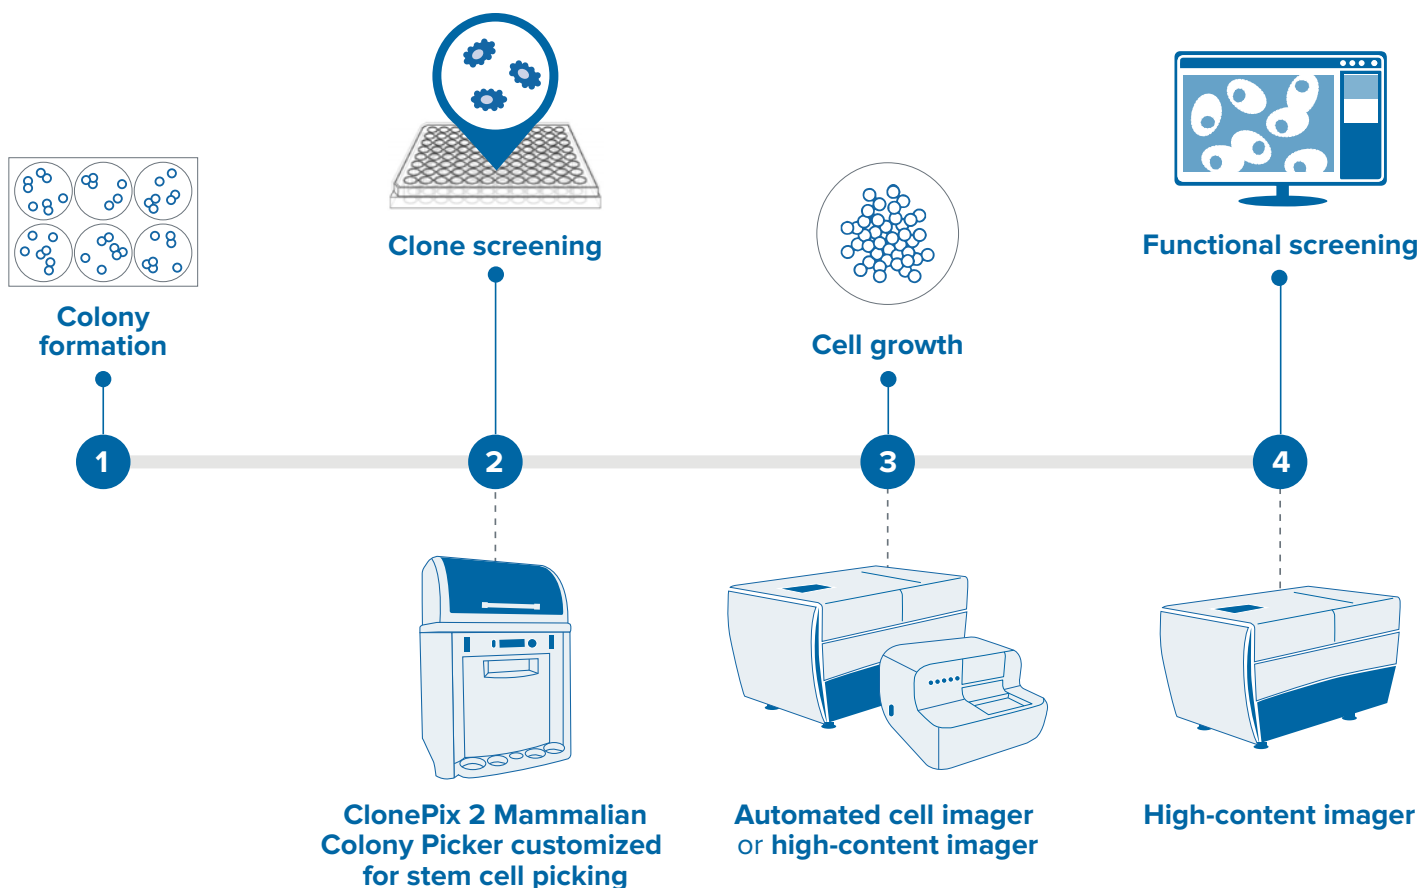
Colony formation

Clone screening

Cell growth

Functional screening

1

2

3

4

ClonePix 2 Mammalian Colony Picker customized for stem cell picking

Automated cell imager or high-content imager

High-content imager